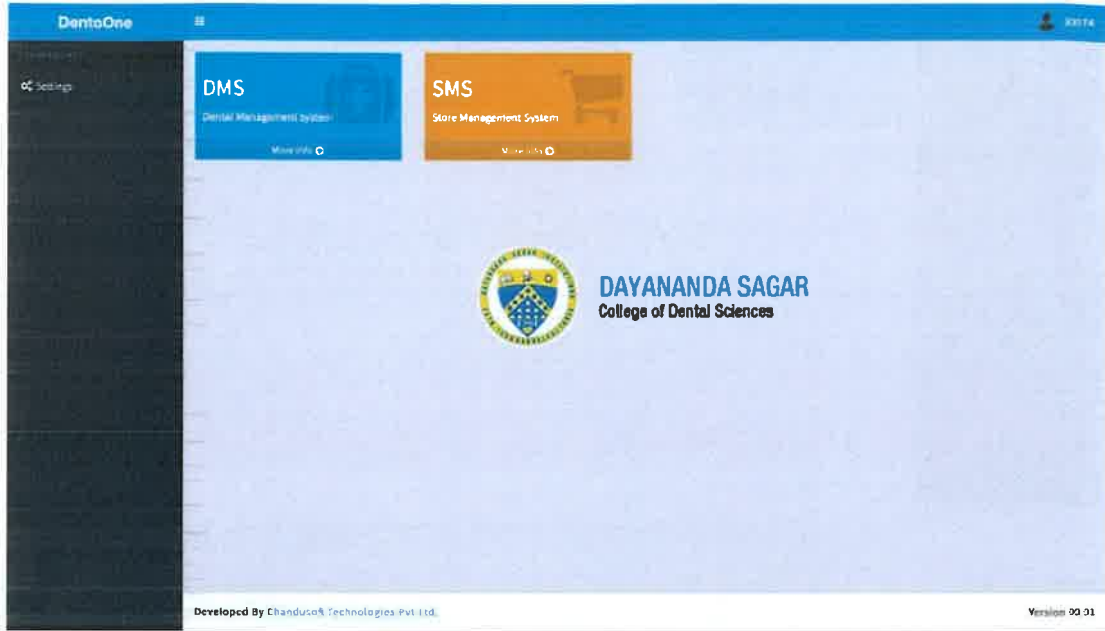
DentoOne

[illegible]

Settings

DMS

Dental Management System

More info

SMS

Store Management System

More info

DAYANANDA SAGAR
College of Dental Sciences

Developed By Chandusoft Technologies Pvt Ltd.

Version 00.01